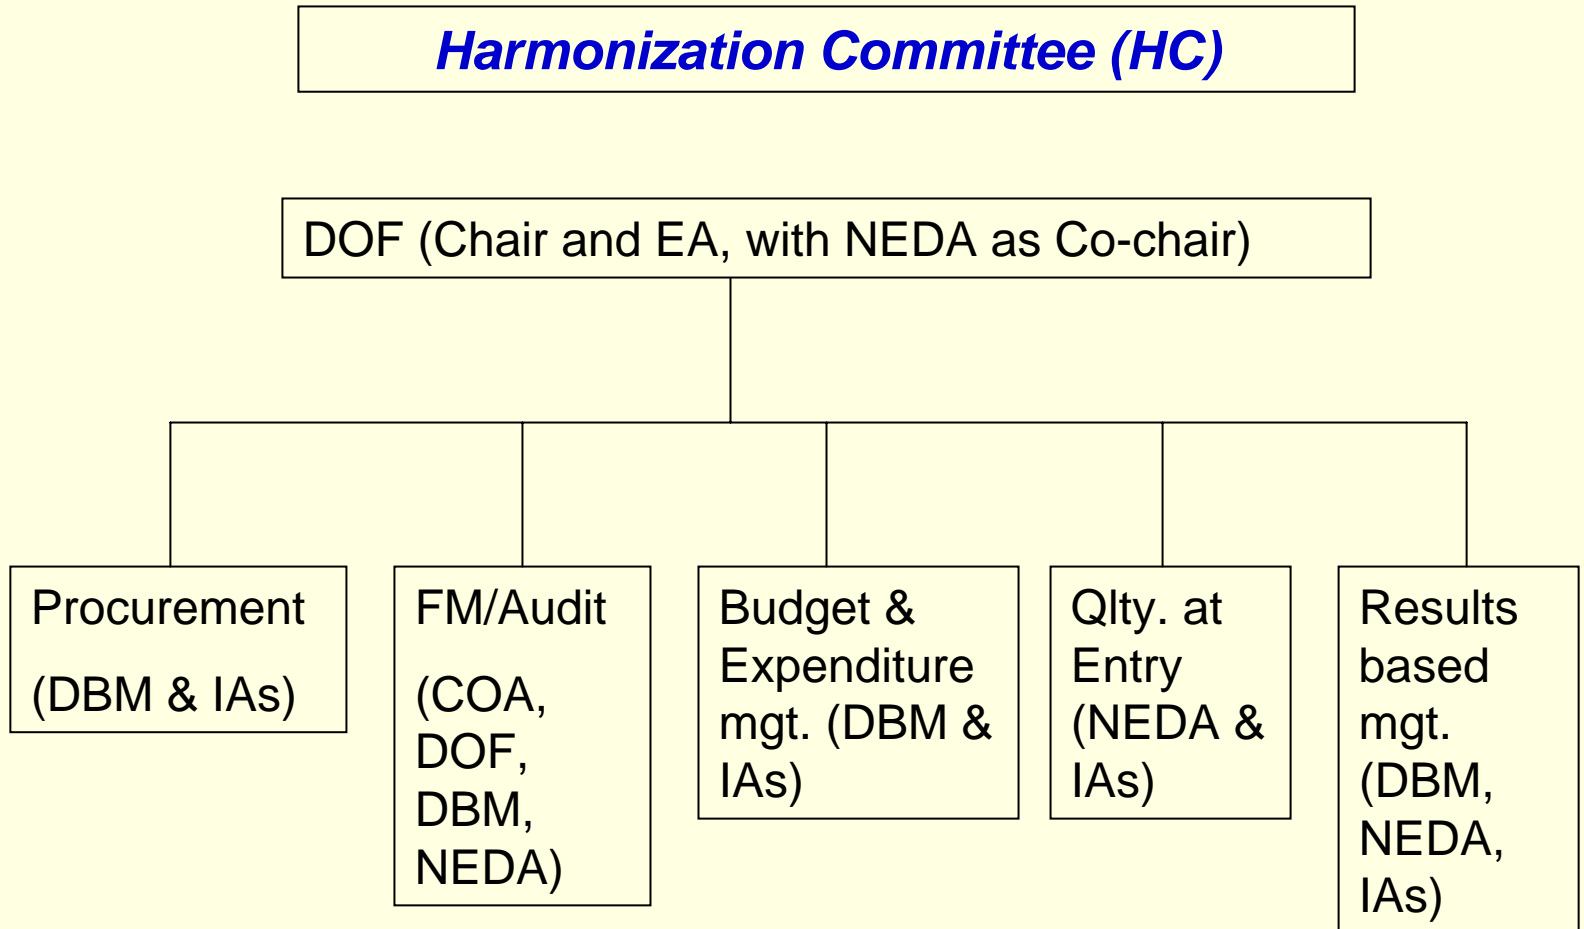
Harmonization Committee (HC)

DOF (Chair and EA, with NEDA as Co-chair)

Procurement

(DBM & IAs)

FM/Audit

(COA, DOF, DBM, NEDA)

Budget & Expenditure mgt. (DBM & IAs)

Qlty. at Entry (NEDA & IAs)

Results based mgt. (DBM, NEDA, IAs)